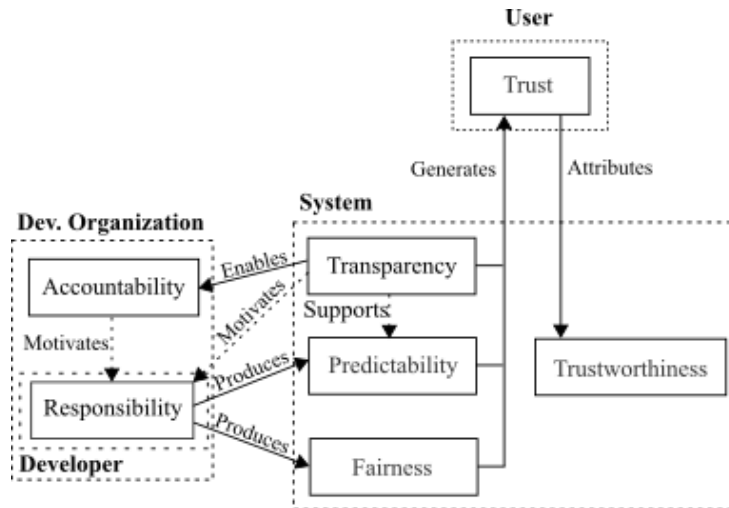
User

Trust

Generates

Attributes

System

Dev. Organization

Accountability

Enables

Transparency

Motivates

Supports

Motivates

Produces

Predictability

Trustworthiness

Responsibility

Produces

Developer

Fairness